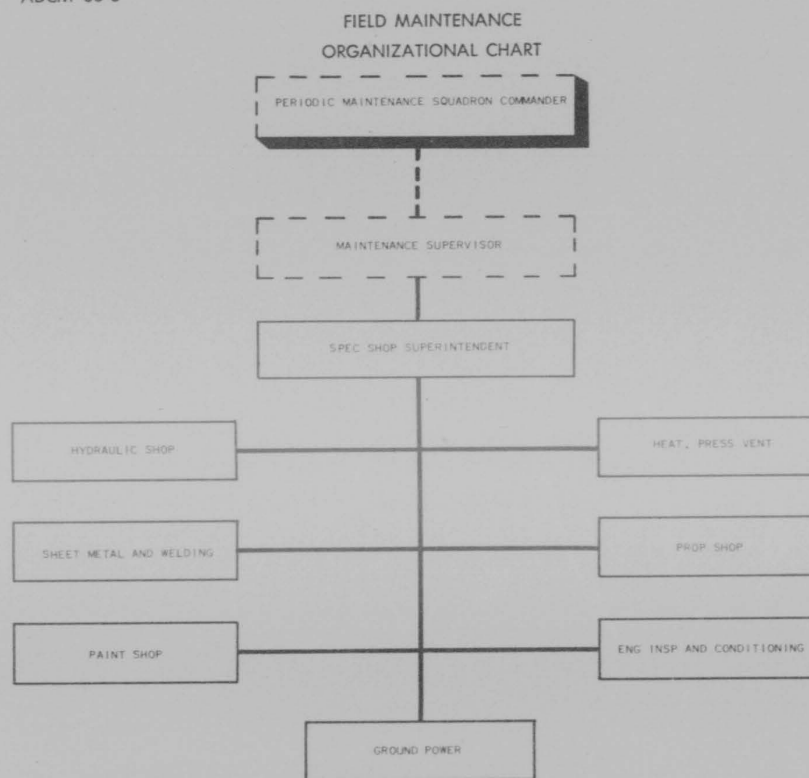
ADCM 66-3

FIELD MAINTENANCE
ORGANIZATIONAL CHART

PERIODIC MAINTENANCE SQUADRON COMMANDER

MAINTENANCE SUPERVISOR

SPEC SHOP SUPERINTENDENT

HYDRAULIC SHOP

HEAT, PRESS VENT

SHEET METAL AND WELDING

PROP SHOP

PAINT SHOP

ENG INSP AND CONDITIONING

GROUND POWER